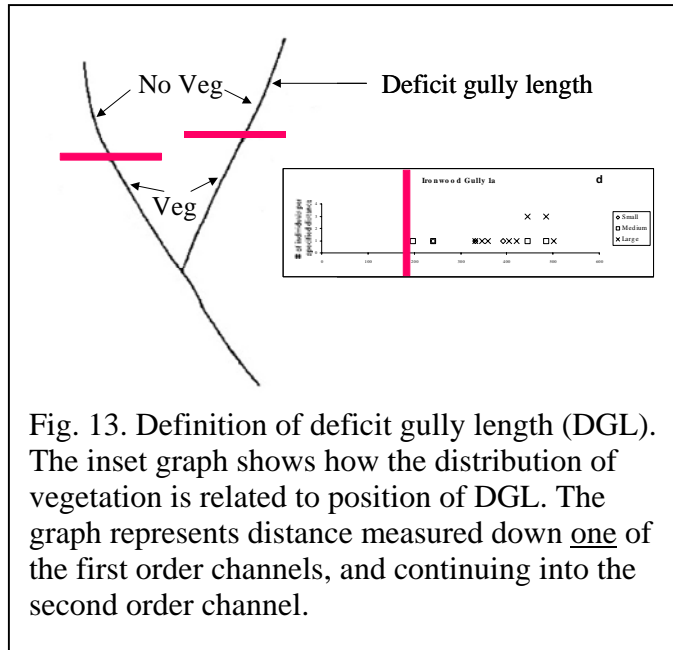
No Veg

Deficit gully length

Veg

Ironwood Gully la

d

Small
Medium
Large

0 100 200 300 400 500 600

Fig. 13. Definition of deficit gully length (DGL). The inset graph shows how the distribution of vegetation is related to position of DGL. The graph represents distance measured down one of the first order channels, and continuing into the second order channel.